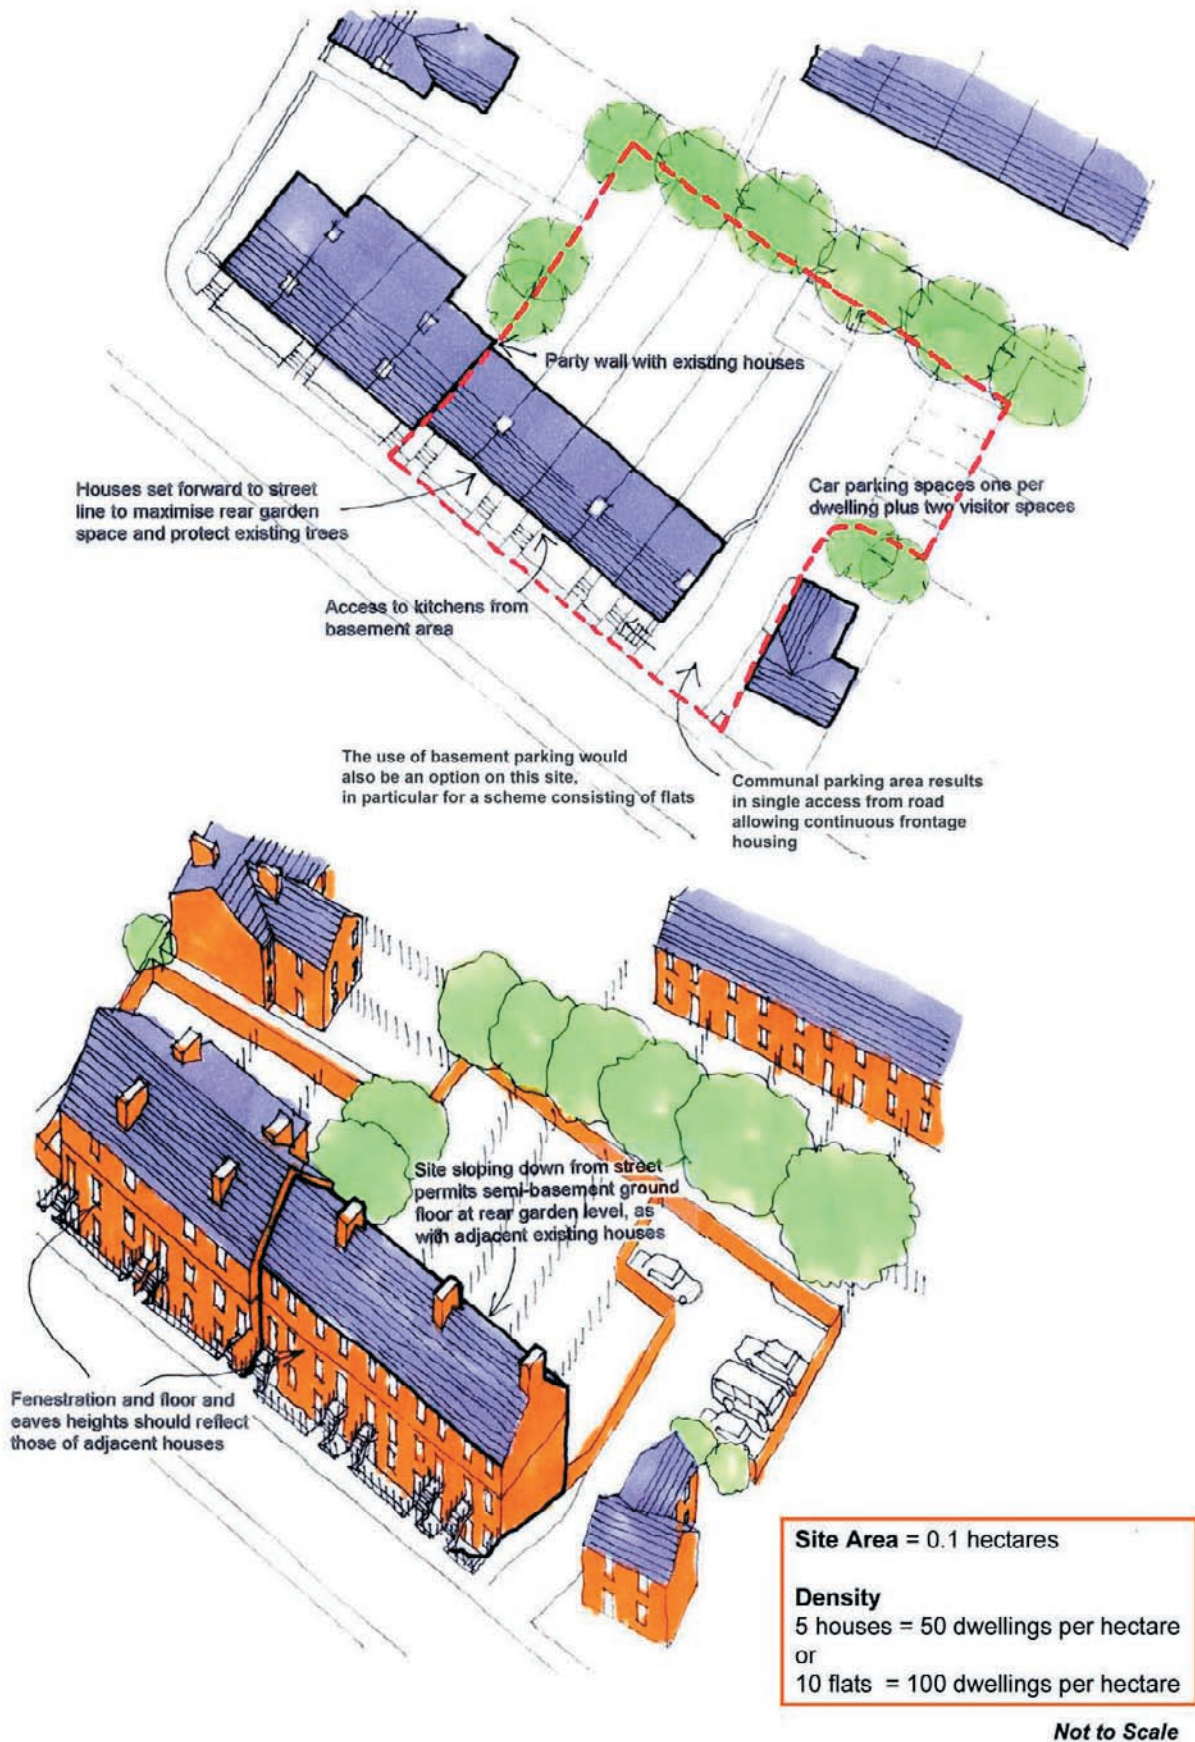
Party wall with existing houses

Houses set forward to street line to maximise rear garden space and protect existing trees

Car parking spaces one per dwelling plus two visitor spaces

Access to kitchens from basement area

The use of basement parking would also be an option on this site, in particular for a scheme consisting of flats

Communal parking area results in single access from road allowing continuous frontage housing

Site sloping down from street permits semi-basement ground floor at rear garden level, as with adjacent existing houses

Fenestration and floor and eaves heights should reflect those of adjacent houses

**Site Area** = 0.1 hectares

**Density**
5 houses = 50 dwellings per hectare
or
10 flats = 100 dwellings per hectare

*Not to Scale*